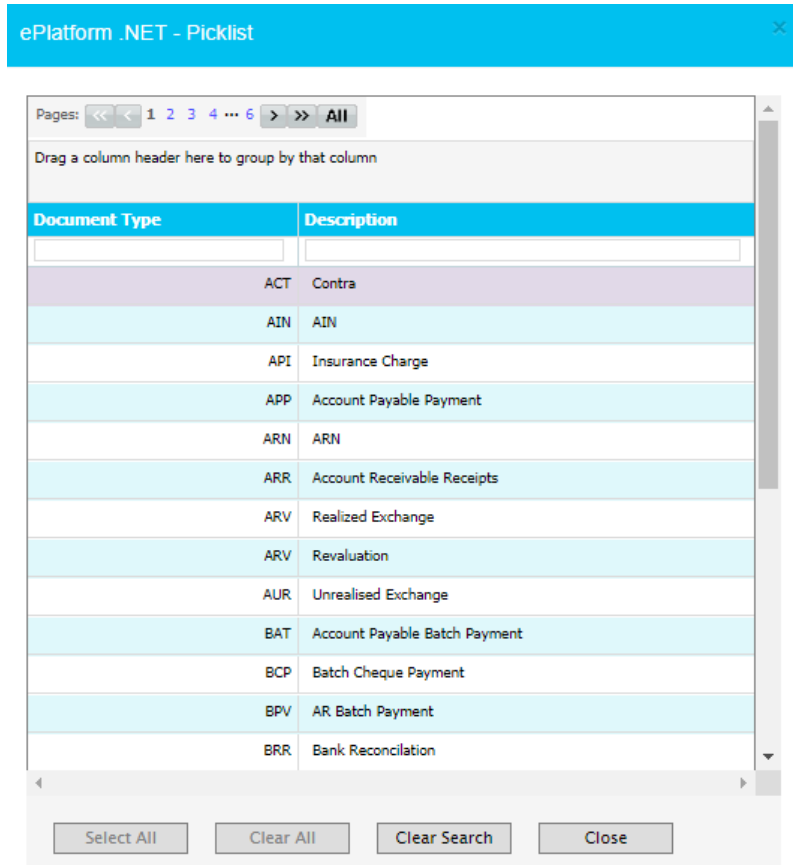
ePlatform .NET - Picklist

Pages: << < 1 2 3 4 ... 6 > >> All

Drag a column header here to group by that column

| Document Type | Description |
|---|---|
| ACT | Contra |
| AIN | AIN |
| API | Insurance Charge |
| APP | Account Payable Payment |
| ARN | ARN |
| ARR | Account Receivable Receipts |
| ARV | Realized Exchange |
| ARV | Revaluation |
| AUR | Unrealised Exchange |
| BAT | Account Payable Batch Payment |
| BCP | Batch Cheque Payment |
| BPV | AR Batch Payment |
| BRR | Bank Reconcilation |

Select All  Clear All  Clear Search  Close